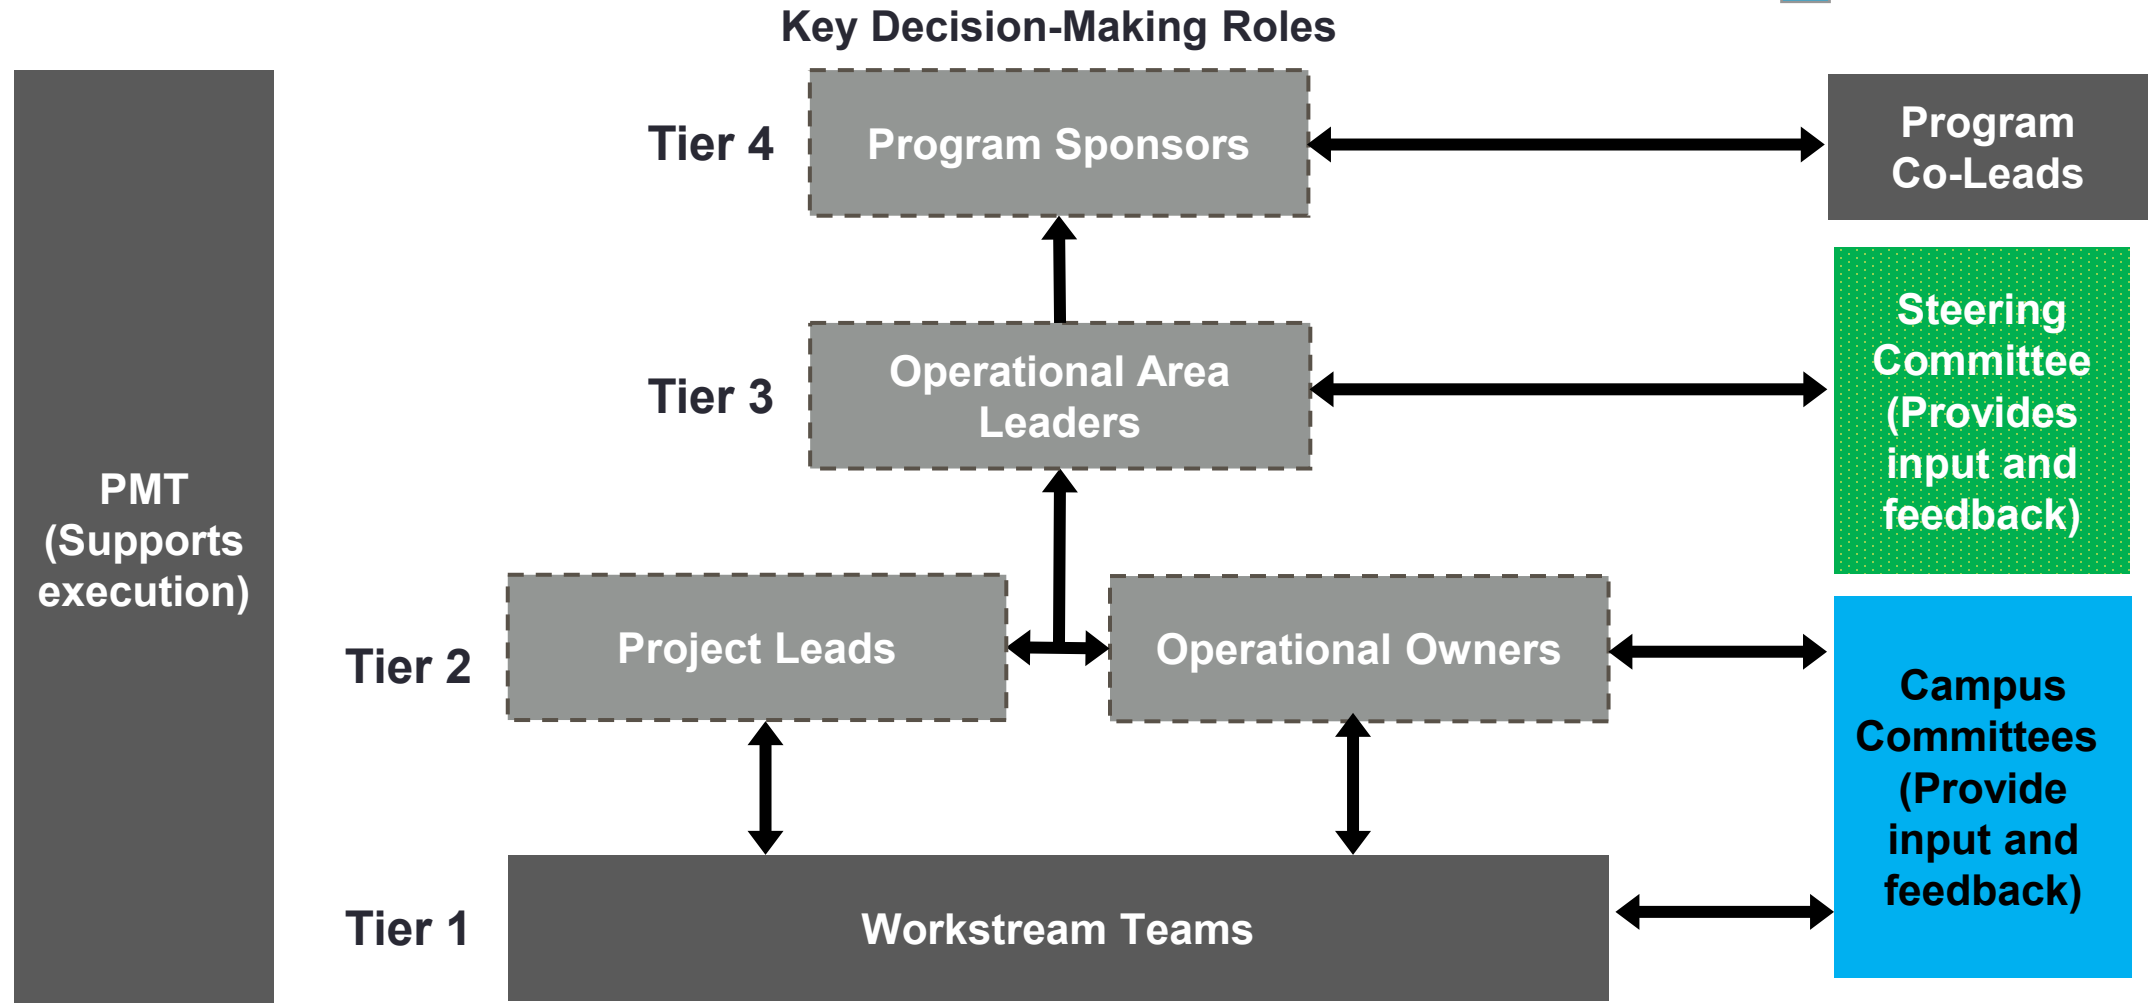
Key Decision-Making Roles

PMT (Supports execution)

Tier 4

Program Sponsors

Program Co-Leads

Tier 3

Operational Area Leaders

Steering Committee (Provides input and feedback)

Tier 2

Project Leads

Operational Owners

Campus Committees (Provide input and feedback)

Tier 1

Workstream Teams